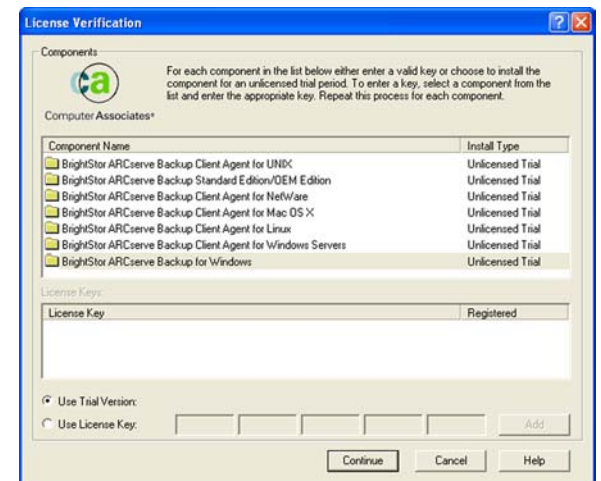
License Verification

Components

ca

Computer Associates®

For each component in the list below either enter a valid key or choose to install the component for an unlicensed trial period. To enter a key, select a component from the list and enter the appropriate key. Repeat this process for each component.

| Component Name | Install Type |
|---|---|
| BrightStor ARCserve Backup Client Agent for UNIX | Unlicensed Trial |
| BrightStor ARCserve Backup Standard Edition/OEM Edition | Unlicensed Trial |
| BrightStor ARCserve Backup Client Agent for NetWare | Unlicensed Trial |
| BrightStor ARCserve Backup Client Agent for Mac OS X | Unlicensed Trial |
| BrightStor ARCserve Backup Client Agent for Linux | Unlicensed Trial |
| BrightStor ARCserve Backup Client Agent for Windows Servers | Unlicensed Trial |
| BrightStor ARCserve Backup for Windows | Unlicensed Trial |

License Keys:

| License Key | Registered |
|---|---|

Use Trial Version:

Use License Key:

Add

Continue

Cancel

Help